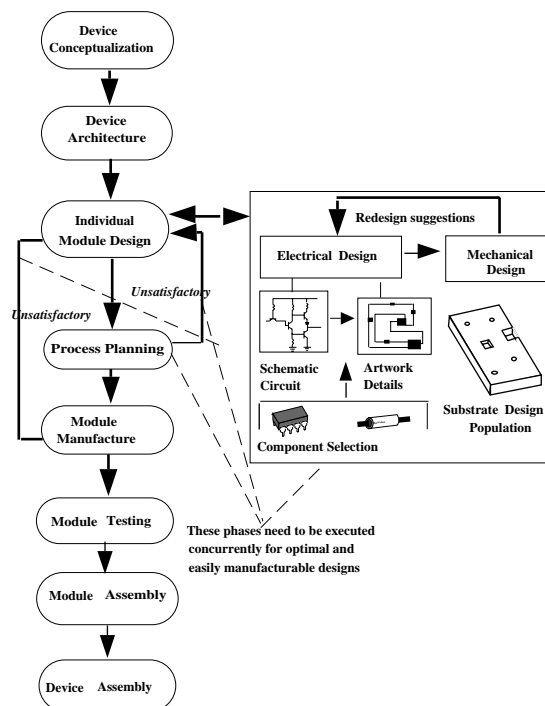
Device Conceptualization

Device Architecture

Individual Module Design

Redesign suggestions

Electrical Design

Mechanical Design

Unsatisfactory

Unsatisfactory

Process Planning

Schematic Circuit

Artwork Details

Substrate Design Population

Component Selection

Module Manufacture

Module Testing

These phases need to be executed concurrently for optimal and easily manufacturable designs

Module Assembly

Device Assembly